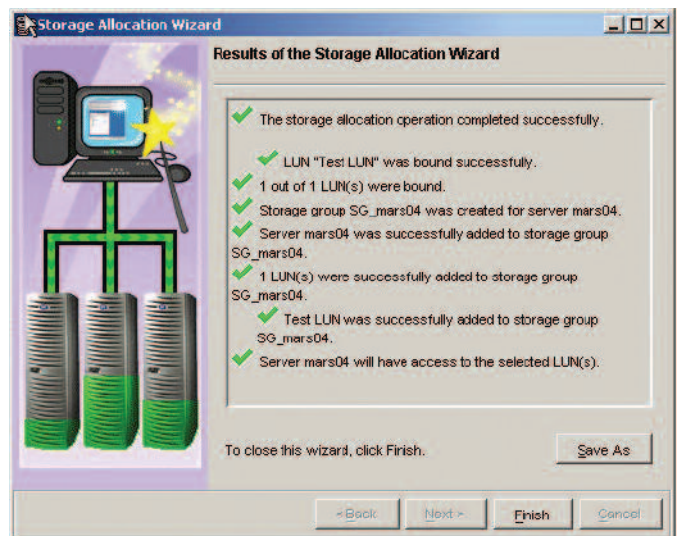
Storage Allocation Wizard

Results of the Storage Allocation Wizard

The storage allocation operation completed successfully.

LUN "Test LUN" was bound successfully.

1 out of 1 LUN(s) were bound.

Storage group SG_mars04 was created for server mars04.

Server mars04 was successfully added to storage group SG_mars04.

1 LUN(s) were successfully added to storage group SG_mars04.

Test LUN was successfully added to storage group SG_mars04.

Server mars04 will have access to the selected LUN(s).

To close this wizard, click Finish.

Save As

< Back

Next >

Finish

Cancel